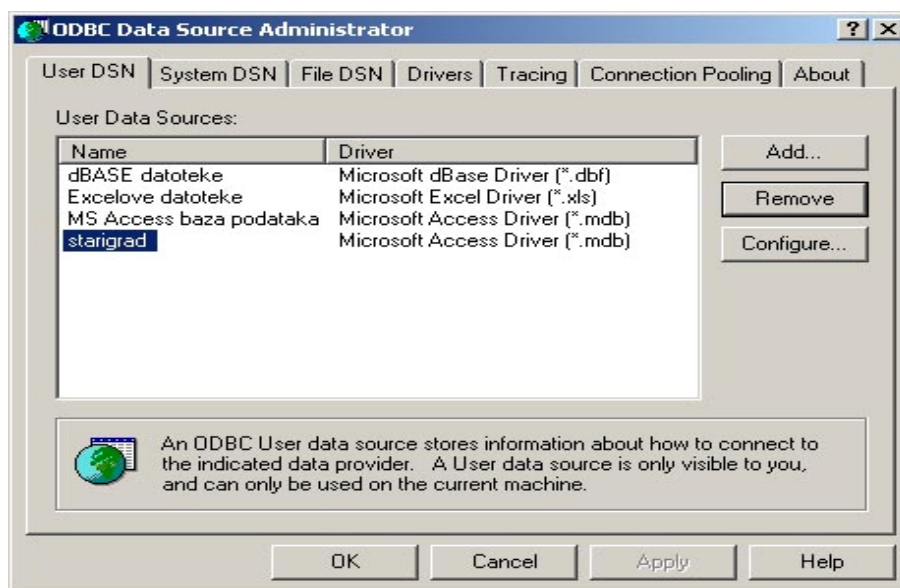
ODBC Data Source Administrator

? X

User DSN | System DSN | File DSN | Drivers | Tracing | Connection Pooling | About

User Data Sources:

| Name | Driver |
|---|---|
| dBASE datoteke | Microsoft dBase Driver (*.dbf) |
| Excelove datoteke | Microsoft Excel Driver (*.xls) |
| MS Access baza podataka | Microsoft Access Driver (*.mdb) |
| starigrad | Microsoft Access Driver (*.mdb) |

Add...

Remove

Configure...

An ODBC User data source stores information about how to connect to the indicated data provider. A User data source is only visible to you, and can only be used on the current machine.

OK

Cancel

Apply

Help